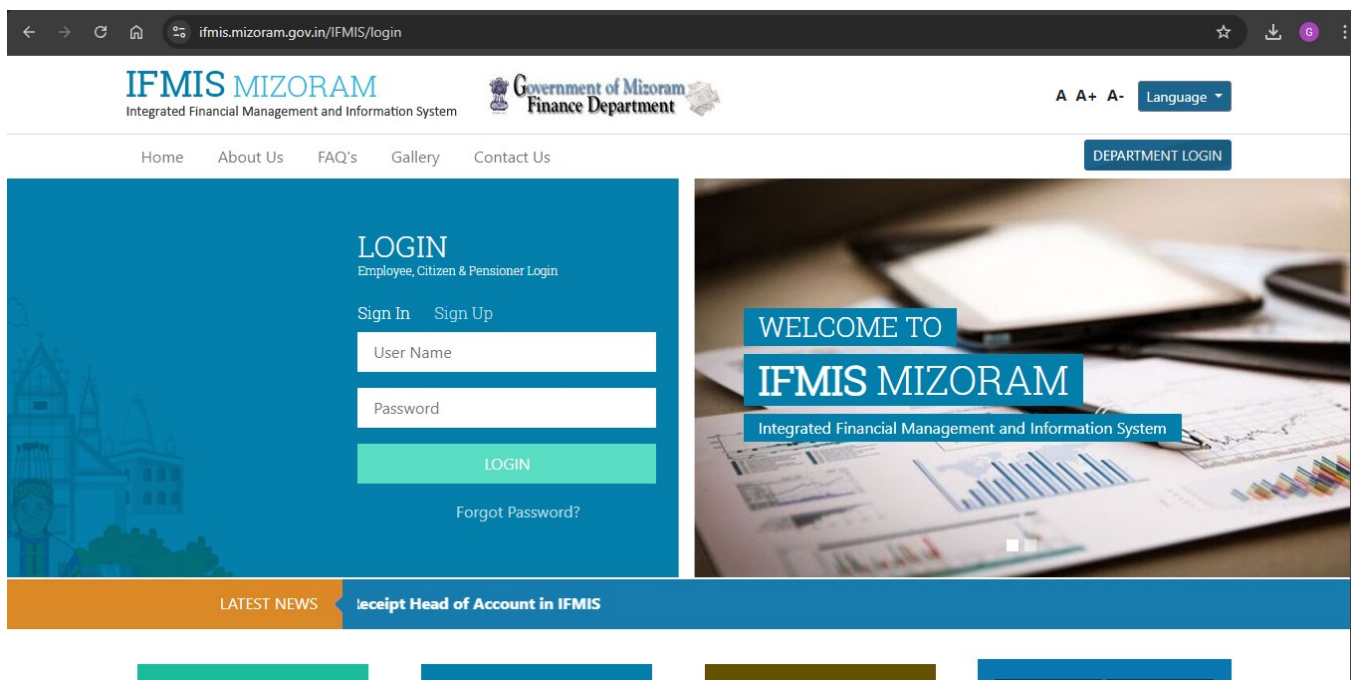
ifmis.mizoram.gov.in/IFMIS/login

IFMIS MIZORAM
Integrated Financial Management and Information System

Government of Mizoram
Finance Department

A A+ A- Language

Home About Us FAQ's Gallery Contact Us

DEPARTMENT LOGIN

LOGIN
Employee, Citizen & Pensioner Login

Sign In Sign Up

User Name

Password

LOGIN

Forgot Password?

WELCOME TO
IFMIS MIZORAM
Integrated Financial Management and Information System

LATEST NEWS

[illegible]eceipt Head of Account in IFMIS